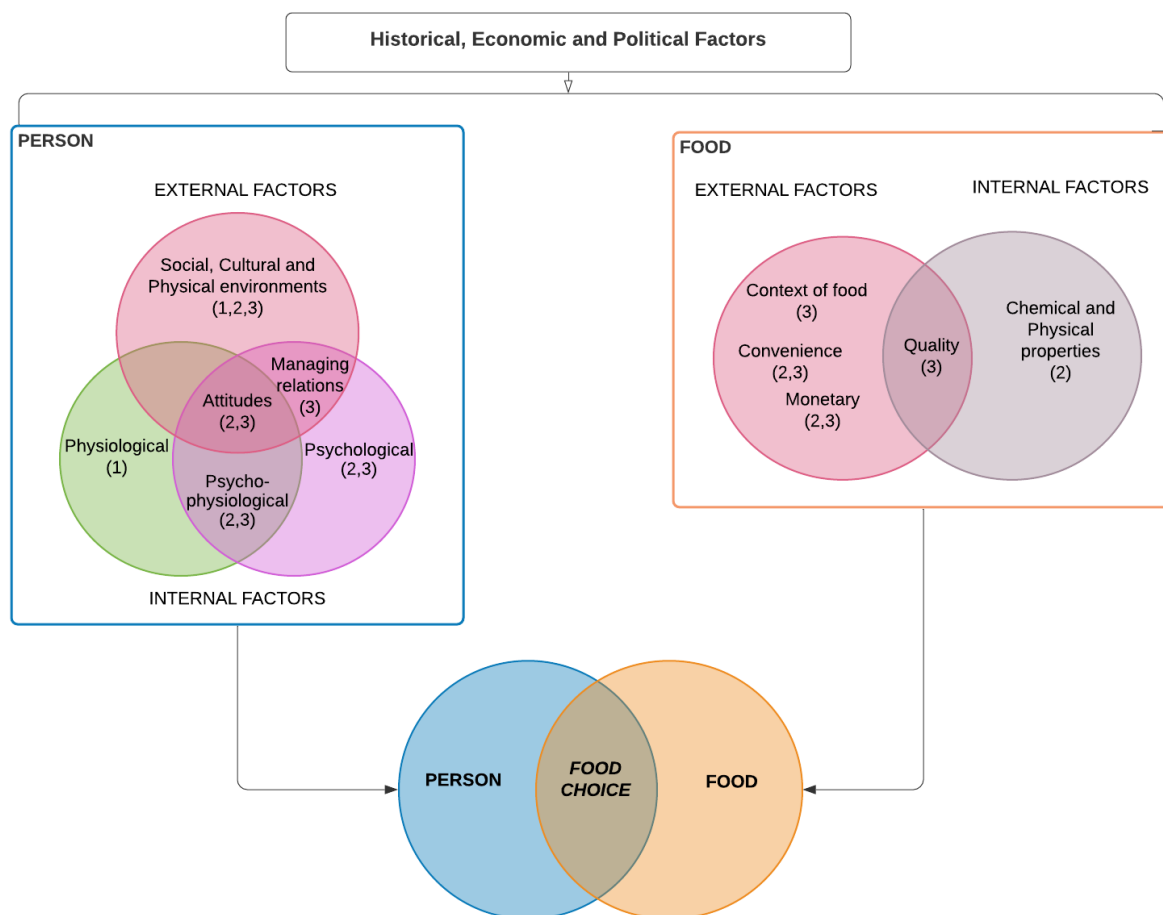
Historical, Economic and Political Factors

PERSON

EXTERNAL FACTORS

Social, Cultural and Physical environments (1,2,3)

Managing relations (3)

Attitudes (2,3)

Physiological (1)

Psychological (2,3)

Psycho-physiological (2,3)

INTERNAL FACTORS

FOOD

EXTERNAL FACTORS

INTERNAL FACTORS

Context of food (3)

Convenience (2,3)

Monetary (2,3)

Quality (3)

Chemical and Physical properties (2)

PERSON

FOOD CHOICE

FOOD